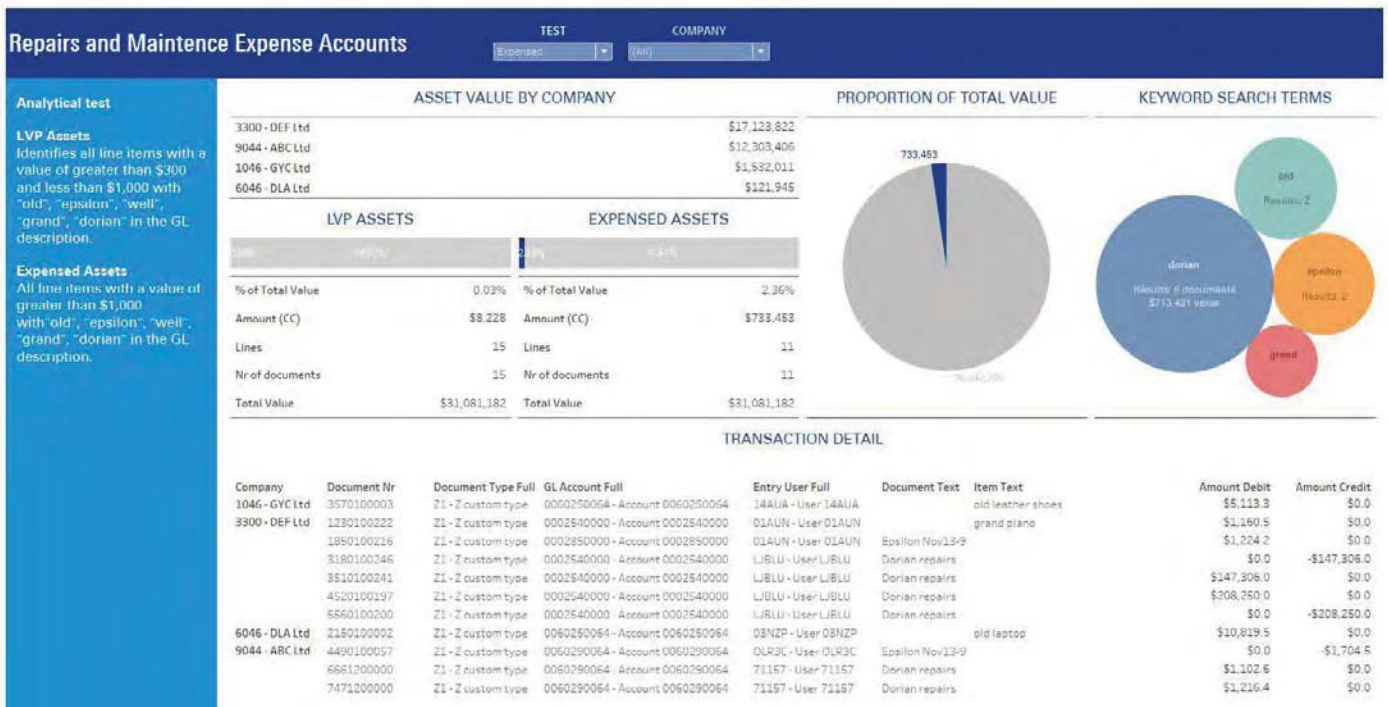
Repairs and Maintence Expense Accounts

TEST
Expensed

COMPANY
(All)

Analytical test

LVP Assets
Identifies all line items with a value of greater than $300 and less than $1,000 with "old", "epsilon", "well", "grand", "dorian" in the GL description.

Expensed Assets
All line items with a value of greater than $1,000 with "old", "epsilon", "well", "grand", "dorian" in the GL description.

ASSET VALUE BY COMPANY

| | |
|---|---|
| 3300 - DEF Ltd | $17,123,822 |
| 9044 - ABC Ltd | $12,303,406 |
| 1046 - GYC Ltd | $1,532,011 |
| 6046 - DLA Ltd | $121,945 |

LVP ASSETS

| | |
|---|---|
| % of Total Value | 0.03% |
| Amount (CC) | $8,228 |
| Lines | 15 |
| Nr of documents | 15 |
| Total Value | $31,081,182 |

EXPENSED ASSETS

| | |
|---|---|
| % of Total Value | 2.36% |
| Amount (CC) | $733,453 |
| Lines | 11 |
| Nr of documents | 11 |
| Total Value | $31,081,182 |

PROPORTION OF TOTAL VALUE

733,453

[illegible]

KEYWORD SEARCH TERMS

old
Results: 2

dorian
Results: 6 documents
$713,421 value

epsilon
Results: 2

grand

TRANSACTION DETAIL

| Company | Document Nr | Document Type Full | GL Account Full | Entry User Full | Document Text | Item Text | Amount Debit | Amount Credit |
|---|---|---|---|---|---|---|---|---|
| 1046 - GYC Ltd | 3570100003 | Z1 - Z custom type | 0060250064 - Account 0060250064 | 14AUA - User 14AUA | | old leather shoes | $5,113.3 | $0.0 |
| 3300 - DEF Ltd | 1230100222 | Z1 - Z custom type | 0002540000 - Account 0002540000 | 01AUN - User 01AUN | | grand piano | $1,160.5 | $0.0 |
| | 1850100216 | Z1 - Z custom type | 0002850000 - Account 0002850000 | 01AUN - User 01AUN | Epsilon Nov13-9 | | $1,224.2 | $0.0 |
| | 3180100246 | Z1 - Z custom type | 0002540000 - Account 0002540000 | LJBLU - User LJBLU | Dorian repairs | | $0.0 | -$147,306.0 |
| | 3510100241 | Z1 - Z custom type | 0002540000 - Account 0002540000 | LJBLU - User LJBLU | Dorian repairs | | $147,306.0 | $0.0 |
| | 4520100197 | Z1 - Z custom type | 0002540000 - Account 0002540000 | LJBLU - User LJBLU | Dorian repairs | | $208,250.0 | $0.0 |
| | 5560100200 | Z1 - Z custom type | 0002540000 - Account 0002540000 | LJBLU - User LJBLU | Dorian repairs | | $0.0 | -$208,250.0 |
| 6046 - DLA Ltd | 2150100002 | Z1 - Z custom type | 0060250064 - Account 0060250064 | 08NZP - User 08NZP | | old laptop | $10,819.5 | $0.0 |
| 9044 - ABC Ltd | 4490100057 | Z1 - Z custom type | 0060290064 - Account 0060290064 | OLR3C - User OLR3C | Epsilon Nov13-9 | | $0.0 | -$1,704.5 |
| | 6661200000 | Z1 - Z custom type | 0060290064 - Account 0060290064 | 71157 - User 71157 | Dorian repairs | | $1,102.6 | $0.0 |
| | 7471200000 | Z1 - Z custom type | 0060290064 - Account 0060290064 | 71157 - User 71157 | Dorian repairs | | $1,216.4 | $0.0 |